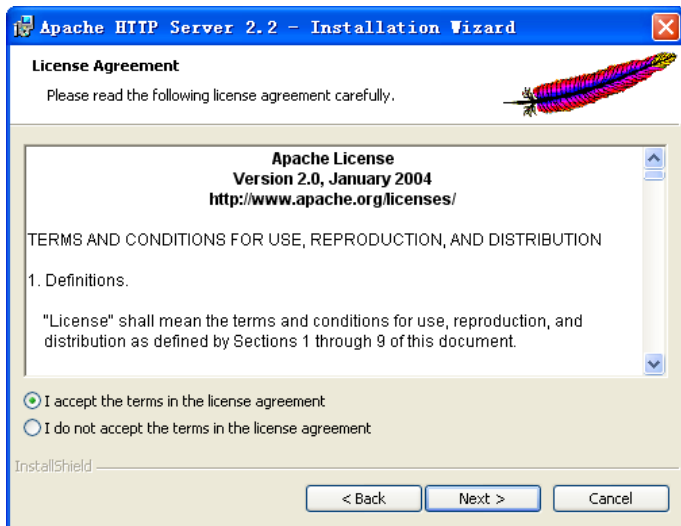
Apache HTTP Server 2.2 - Installation Wizard

License Agreement

Please read the following license agreement carefully.

Apache License
Version 2.0, January 2004
http://www.apache.org/licenses/

TERMS AND CONDITIONS FOR USE, REPRODUCTION, AND DISTRIBUTION

1. Definitions.

"License" shall mean the terms and conditions for use, reproduction, and distribution as defined by Sections 1 through 9 of this document.

I accept the terms in the license agreement

I do not accept the terms in the license agreement

InstallShield

< Back

Next >

Cancel